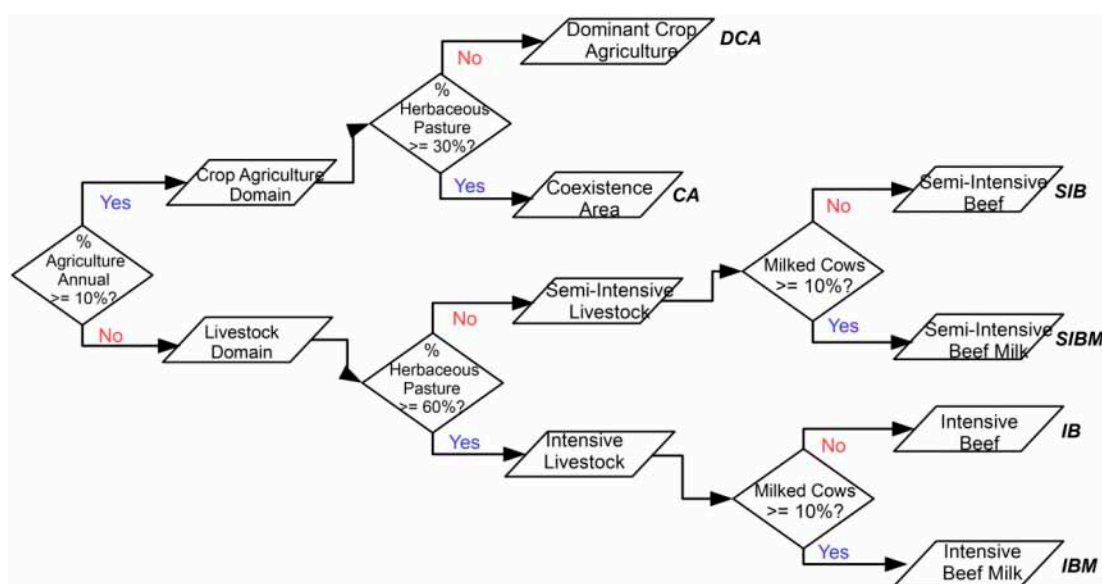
% Agriculture Annual >= 10%?

Yes

Crop Agriculture Domain

% Herbaceous Pasture >= 30%?

No

Dominant Crop Agriculture

DCA

Yes

Coexistence Area

CA

No

Livestock Domain

% Herbaceous Pasture >= 60%?

No

Semi-Intensive Livestock

Milked Cows >= 10%?

No

Semi-Intensive Beef

SIB

Yes

Semi-Intensive Beef Milk

SIBM

Yes

Intensive Livestock

Milked Cows >= 10%?

No

Intensive Beef

IB

Yes

Intensive Beef Milk

IBM